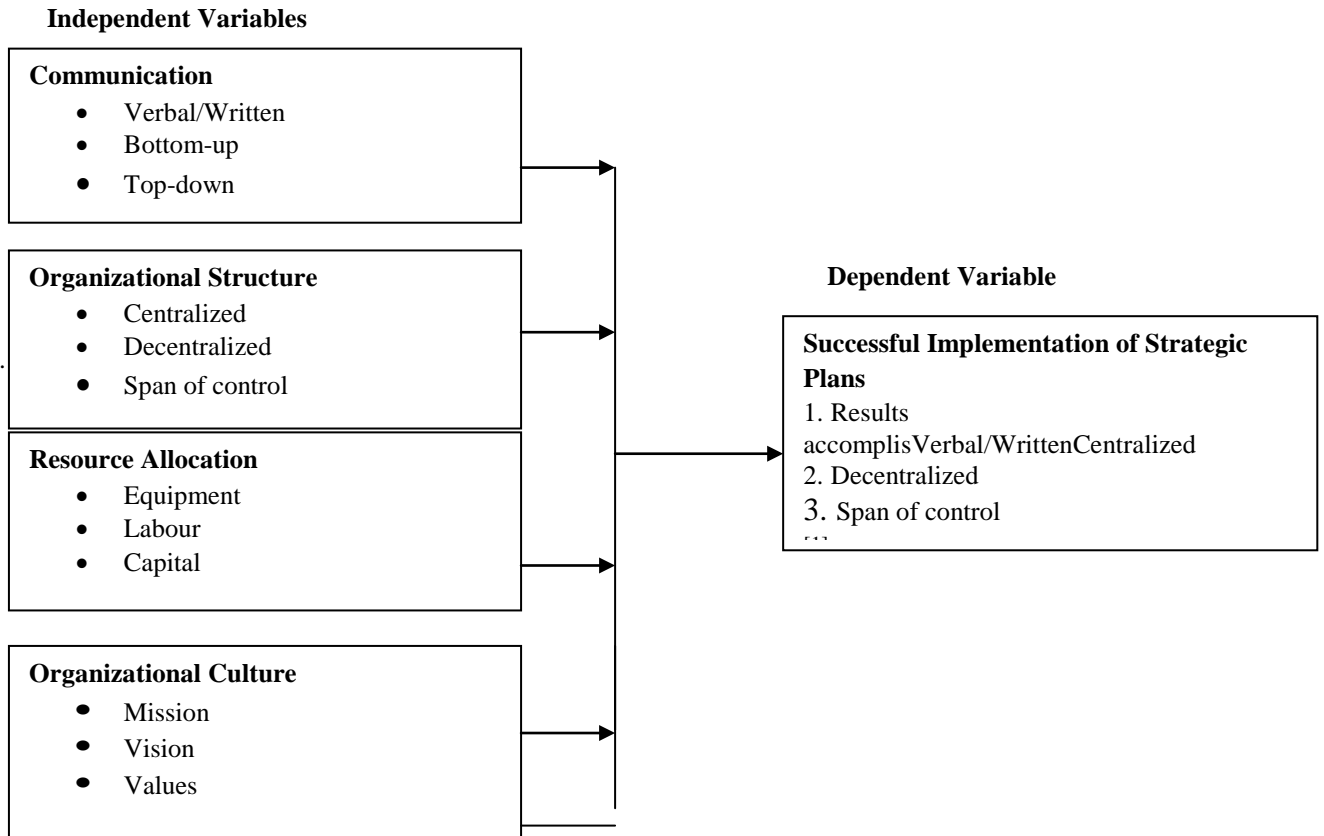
**Independent Variables**

**Communication**
- Verbal/Written
- Bottom-up
- Top-down

**Organizational Structure**
- Centralized
- Decentralized
- Span of control

**Resource Allocation**
- Equipment
- Labour
- Capital

**Organizational Culture**
- Mission
- Vision
- Values

**Dependent Variable**

**Successful Implementation of Strategic Plans**
1. Results accomplisVerbal/WrittenCentralized
2. Decentralized
3. Span of control
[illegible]